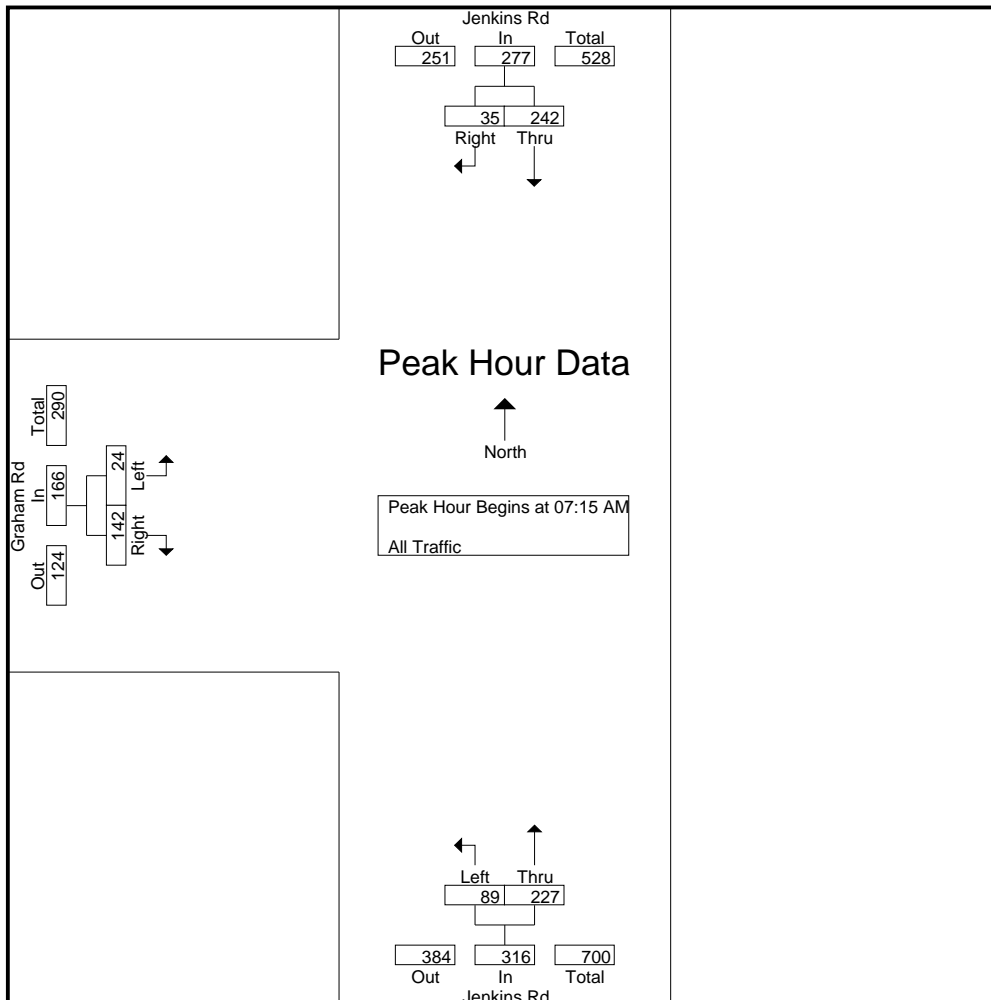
Jenkins Rd
Out In Total
251 277 528

35 242
Right Thru

Peak Hour Data

North

Peak Hour Begins at 07:15 AM

All Traffic

Total
290

Graham Rd
In
166

24
Left

142
Right

Out
124

Left Thru
89 227

384 316 700
Out In Total
Jenkins Rd